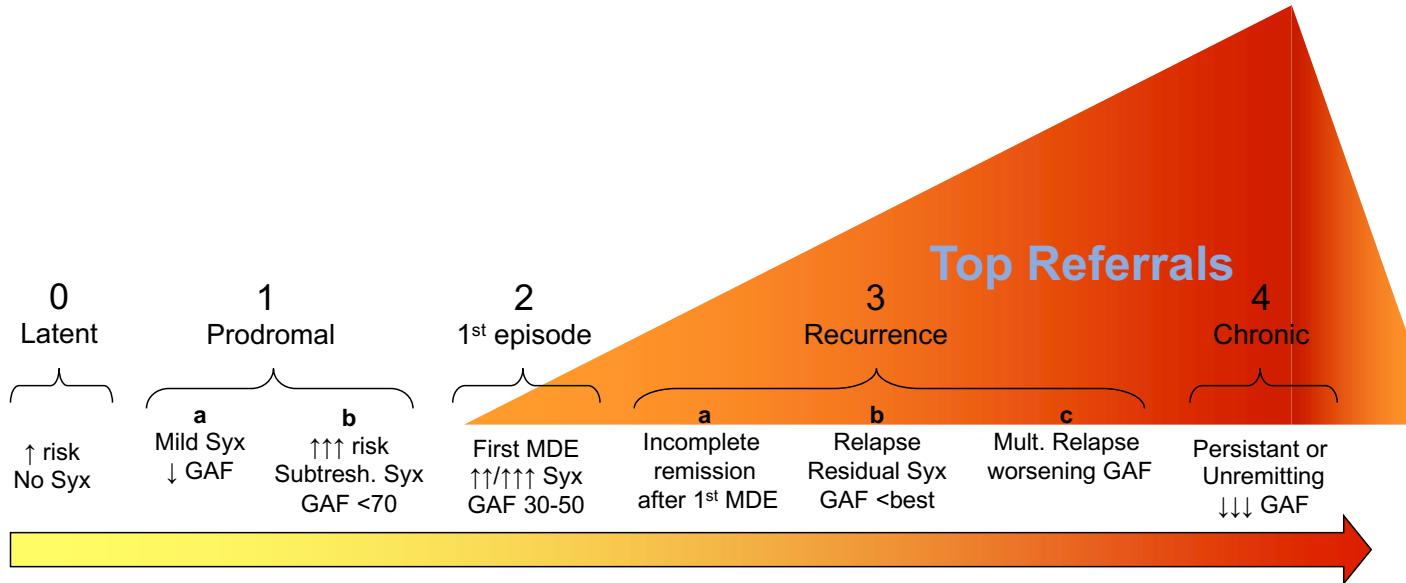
Top Referrals

0
Latent

↑ risk
No Syx

1
Prodromal

a
Mild Syx
↓ GAF

b
↑↑↑ risk
Subtresh. Syx
GAF <70

2
1$^{st}$ episode

First MDE
↑↑/↑↑↑ Syx
GAF 30-50

3
Recurrence

a
Incomplete remission after 1$^{st}$ MDE

b
Relapse
Residual Syx
GAF <best

c
Mult. Relapse
worsening GAF

4
Chronic

Persistant or Unremitting
↓↓↓ GAF